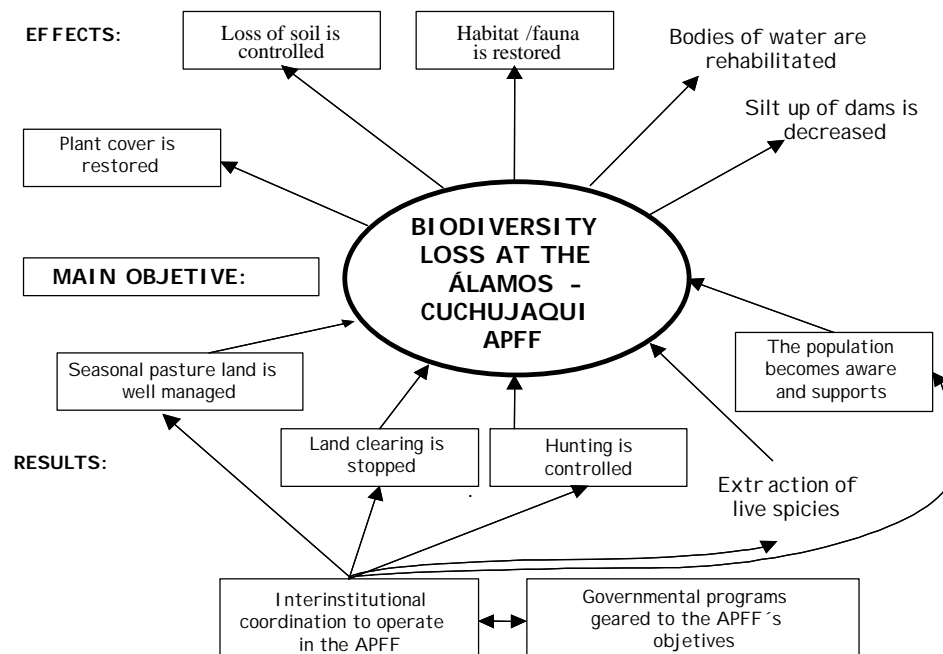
EFFECTS:

Loss of soil is controlled

Habitat /fauna is restored

Bodies of water are rehabilitated

Silt up of dams is decreased

Plant cover is restored

BIODIVERSITY LOSS AT THE ÁLAMOS - CUCHUJAQUI APFF

MAIN OBJETIVE:

Seasonal pasture land is well managed

The population becomes aware and supports

RESULTS:

Land clearing is stopped

Hunting is controlled

Extraction of live spicies

Interinstitutional coordination to operate in the APFF

Governmental programs geared to the APFF´s objetives